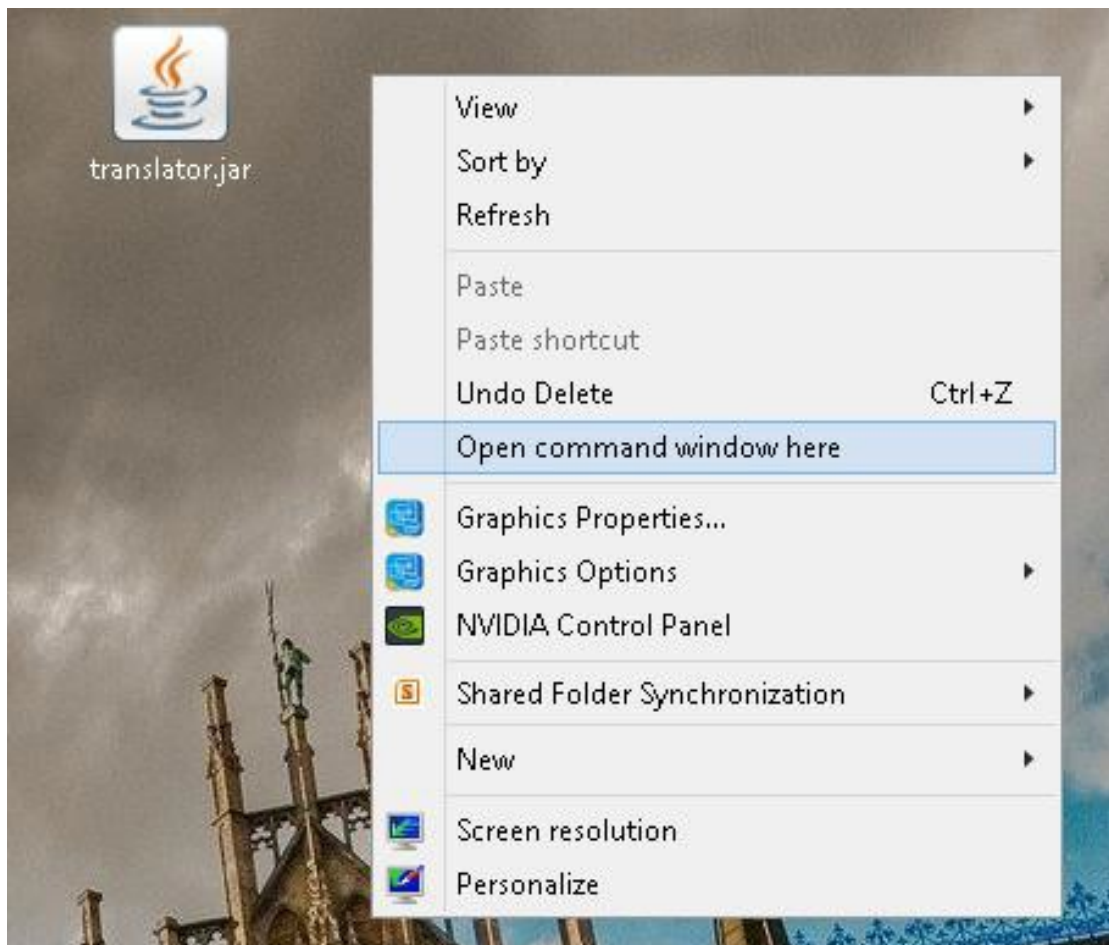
translator.jar

View
Sort by
Refresh
Paste
Paste shortcut
Undo Delete Ctrl+Z
Open command window here
Graphics Properties...
Graphics Options
NVIDIA Control Panel
Shared Folder Synchronization
New
Screen resolution
Personalize